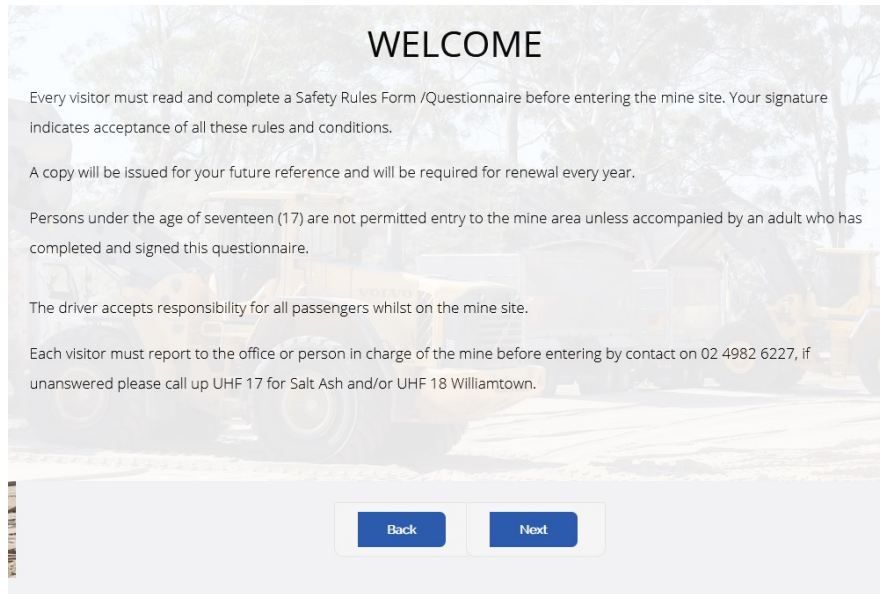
WELCOME

Every visitor must read and complete a Safety Rules Form /Questionnaire before entering the mine site. Your signature indicates acceptance of all these rules and conditions.

A copy will be issued for your future reference and will be required for renewal every year.

Persons under the age of seventeen (17) are not permitted entry to the mine area unless accompanied by an adult who has completed and signed this questionnaire.

The driver accepts responsibility for all passengers whilst on the mine site.

Each visitor must report to the office or person in charge of the mine before entering by contact on 02 4982 6227, if unanswered please call up UHF 17 for Salt Ash and/or UHF 18 Williamtown.

Back

Next